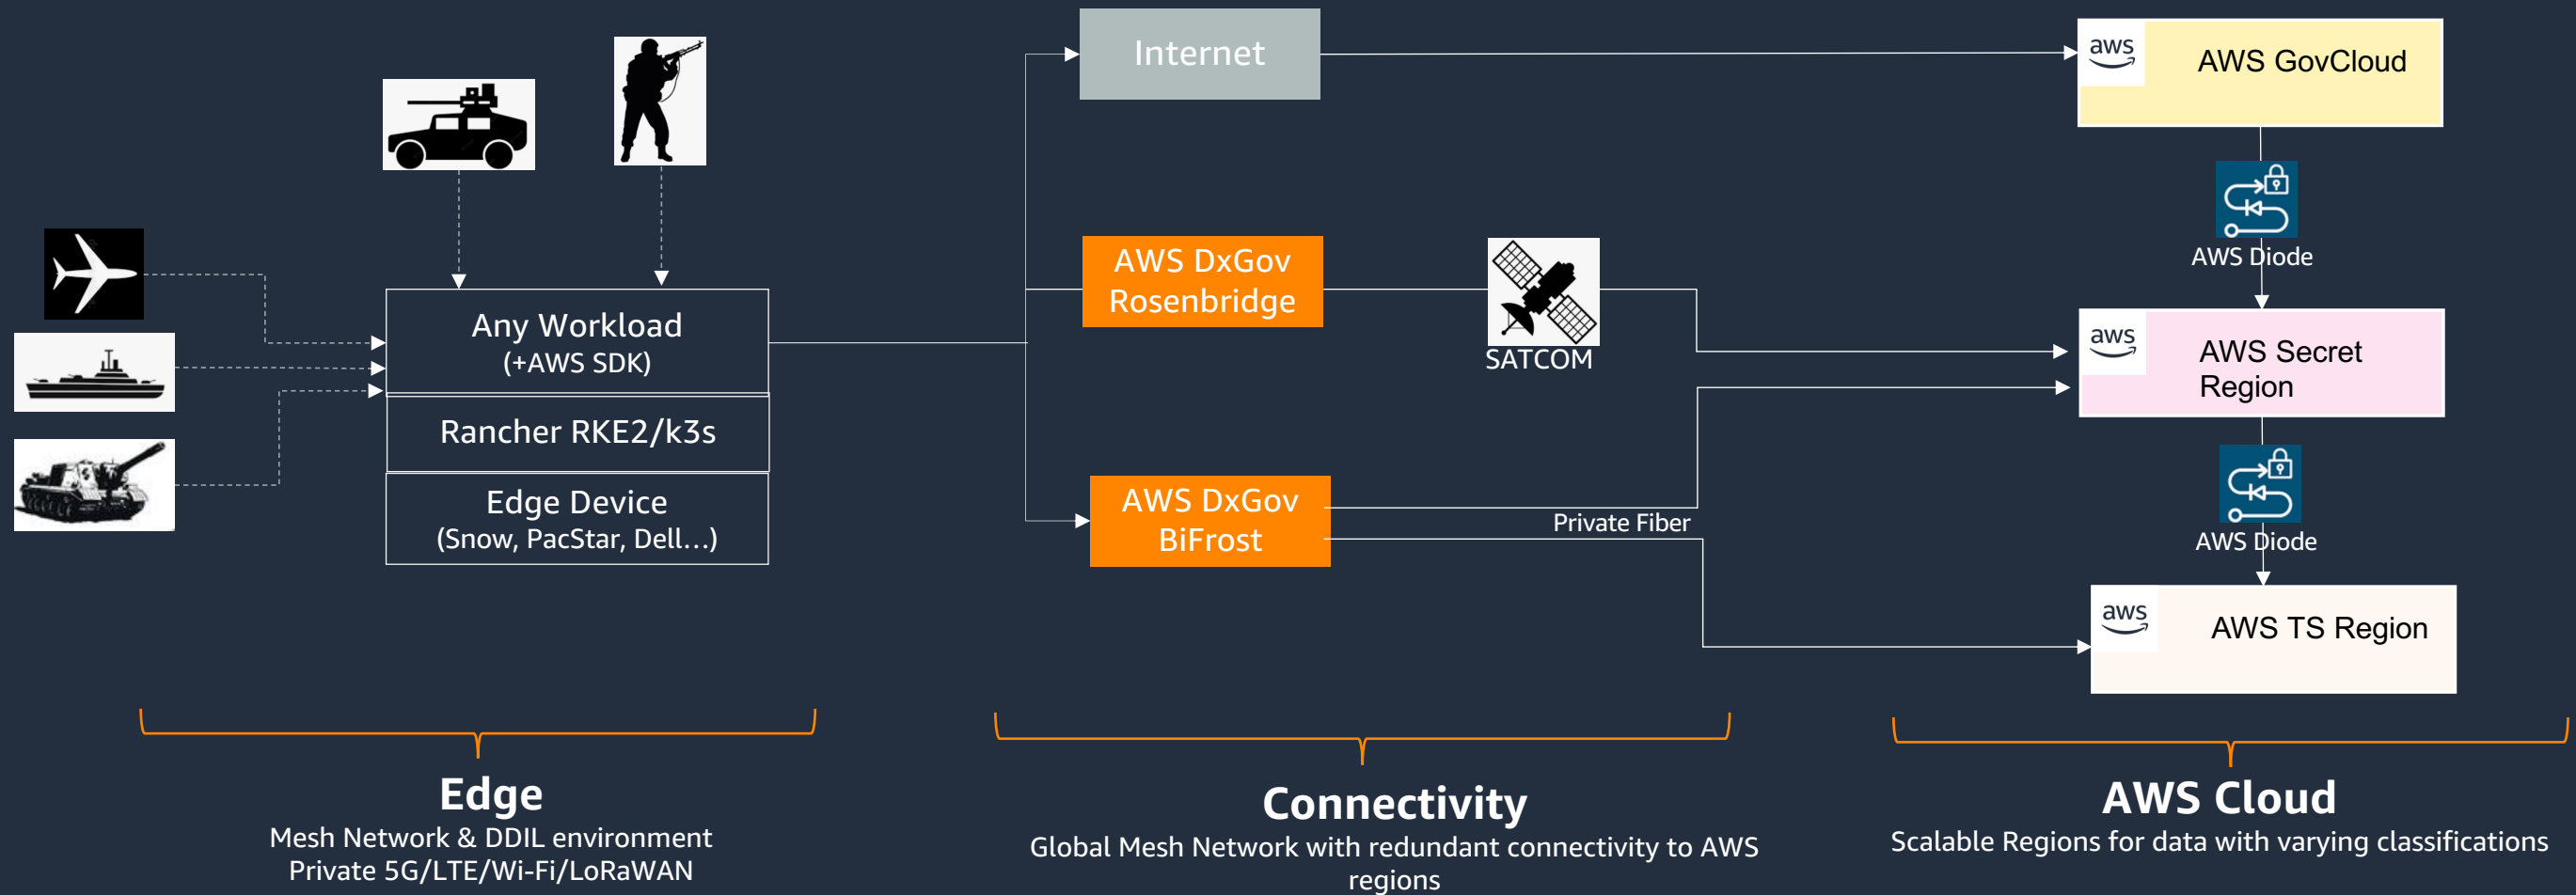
Internet

aws AWS GovCloud

AWS Diode

Any Workload
(+AWS SDK)

Rancher RKE2/k3s

Edge Device
(Snow, PacStar, Dell…)

AWS DxGov
Rosenbridge

SATCOM

aws AWS Secret Region

AWS Diode

AWS DxGov
BiFrost

Private Fiber

aws AWS TS Region

Edge
Mesh Network & DDIL environment
Private 5G/LTE/Wi-Fi/LoRaWAN

Connectivity
Global Mesh Network with redundant connectivity to AWS regions

AWS Cloud
Scalable Regions for data with varying classifications